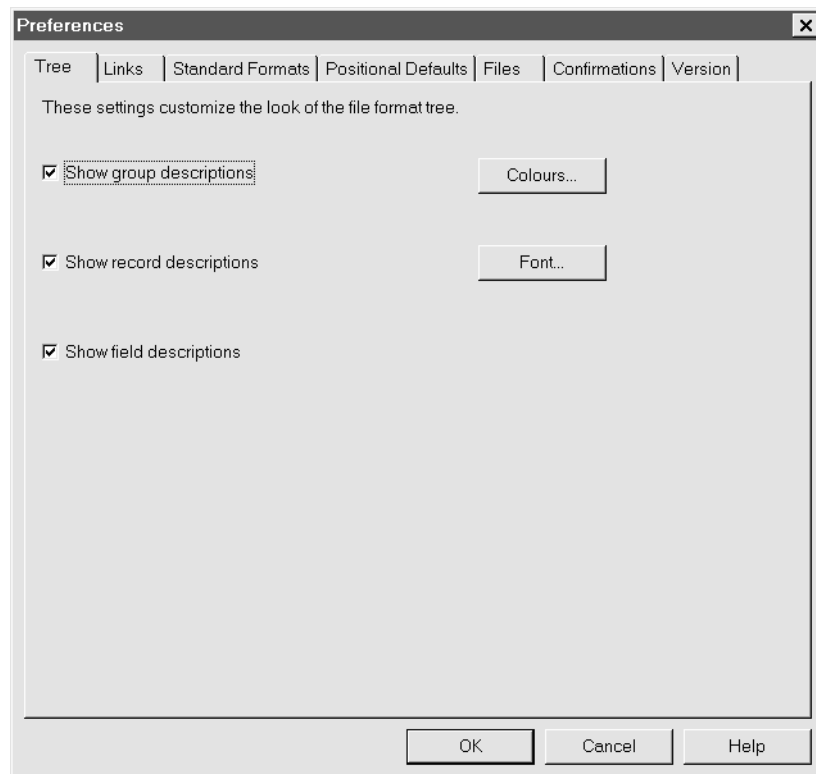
Preferences

Tree | Links | Standard Formats | Positional Defaults | Files | Confirmations | Version

These settings customize the look of the file format tree.

☑ Show group descriptions

Colours...

☑ Show record descriptions

Font...

☑ Show field descriptions

OK

Cancel

Help